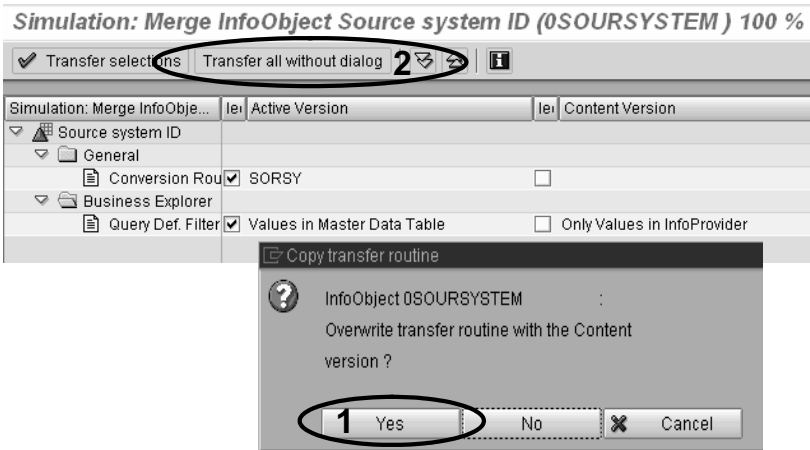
Simulation: Merge InfoObject Source system ID (0SOURSYSTEM ) 100 %

Transfer selections | Transfer all without dialog 2

| Simulation: Merge InfoObje... | Ie | Active Version | Ie | Content Version |
|---|---|---|---|---|
| Source system ID | | | | |
| General | | | | |
| Conversion Rou | ☑ | SORSY | ☐ | |
| Business Explorer | | | | |
| Query Def. Filter | ☑ | Values in Master Data Table | ☐ | Only Values in InfoProvider |

Copy transfer routine

InfoObject 0SOURSYSTEM :
Overwrite transfer routine with the Content version ?

1 Yes | No | Cancel